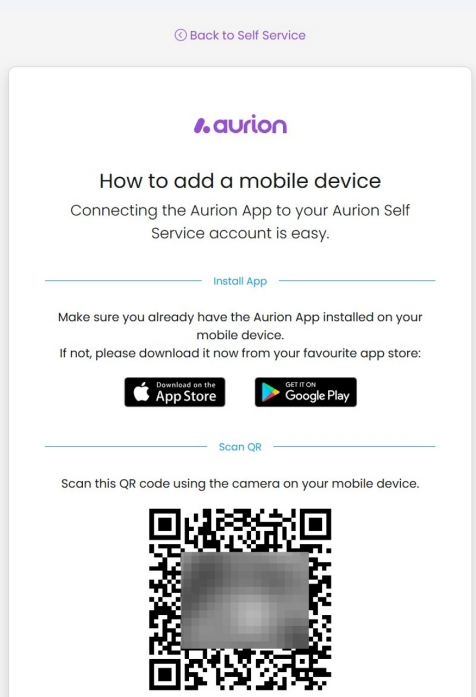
Back to Self Service

aurion

How to add a mobile device

Connecting the Aurion App to your Aurion Self Service account is easy.

Install App

Make sure you already have the Aurion App installed on your mobile device.
If not, please download it now from your favourite app store:

Download on the App Store

GET IT ON Google Play

Scan QR

Scan this QR code using the camera on your mobile device.